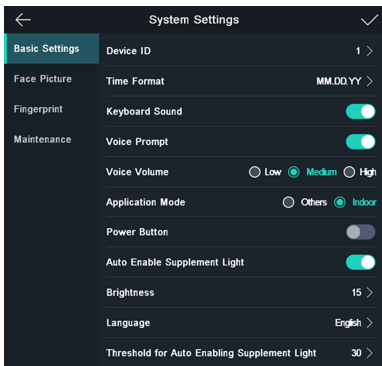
System Settings

Basic Settings
Face Picture
Fingerprint
Maintenance

Device ID 1
Time Format MM.DD.YY
Keyboard Sound
Voice Prompt
Voice Volume Low Medium High
Application Mode Others Indoor
Power Button
Auto Enable Supplement Light
Brightness 15
Language English
Threshold for Auto Enabling Supplement Light 30